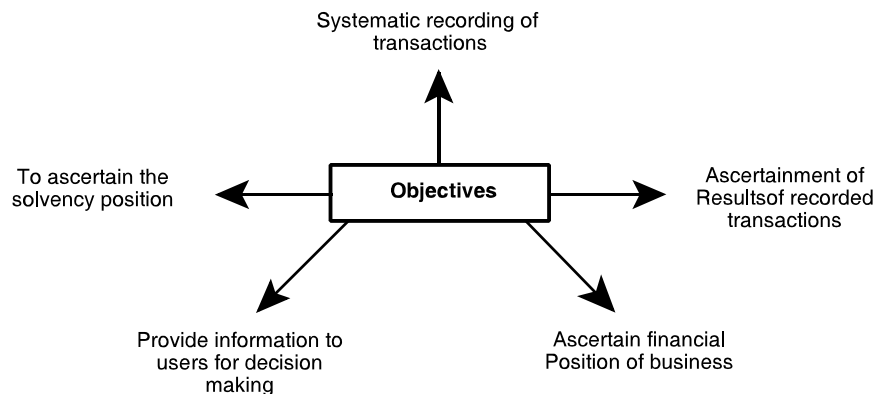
Systematic recording of transactions

To ascertain the solvency position

Objectives

Ascertainment of Resultsof recorded transactions

Provide information to users for decision making

Ascertain financial Position of business